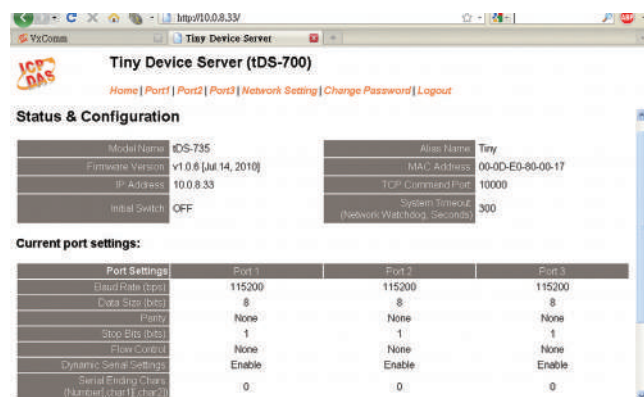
http://10.0.8.33/

VxComm

Tiny Device Server

ICP DAS

Tiny Device Server (tDS-700)

Home | Port1 | Port2 | Port3 | Network Setting | Change Password | Logout

Status & Configuration

| Model Name | tDS-735 | Alias Name | Tiny |
|---|---|---|---|
| Firmware Version | v1.0.6 [Jul.14, 2010] | MAC Address | 00-0D-E0-80-00-17 |
| IP Address | 10.0.8.33 | TCP Command Port | 10000 |
| Initial Switch | OFF | System Timeout (Network Watchdog, Seconds) | 300 |

Current port settings:

| Port Settings | Port 1 | Port 2 | Port 3 |
|---|---|---|---|
| Baud Rate (bps) | 115200 | 115200 | 115200 |
| Data Size (bits) | 8 | 8 | 8 |
| Parity | None | None | None |
| Stop Bits (bits) | 1 | 1 | 1 |
| Flow Control | None | None | None |
| Dynamic Serial Settings | Enable | Enable | Enable |
| Serial Ending Chars (Number[,char1][,char2]) | 0 | 0 | 0 |